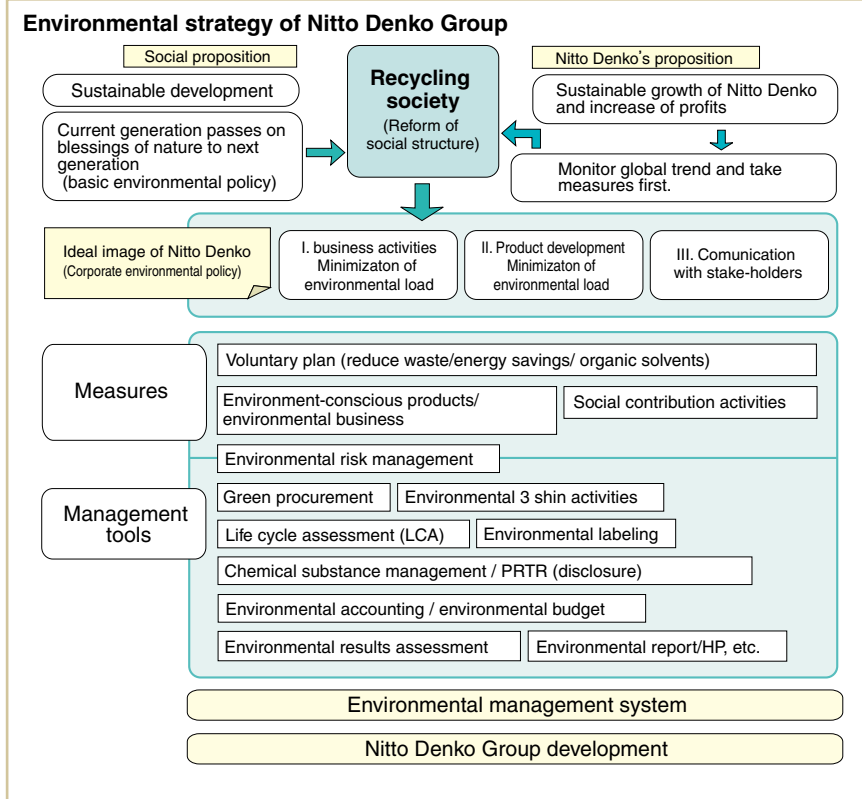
Environmental strategy of Nitto Denko Group

Social proposition

Sustainable development

Current generation passes on blessings of nature to next generation (basic environmental policy)

Recycling society (Reform of social structure)

Nitto Denko's proposition

Sustainable growth of Nitto Denko and increase of profits

Monitor global trend and take measures first.

Ideal image of Nitto Denko (Corporate environmental policy)

I. business activities Minimizaton of environmental load

II. Product development Minimizaton of environmental load

III. Comunication with stake-holders

Measures

Voluntary plan (reduce waste/energy savings/ organic solvents)

Environment-conscious products/ environmental business

Social contribution activities

Environmental risk management

Management tools

Green procurement

Environmental 3 shin activities

Life cycle assessment (LCA)

Environmental labeling

Chemical substance management / PRTR (disclosure)

Environmental accounting / environmental budget

Environmental results assessment

Environmental report/HP, etc.

Environmental management system

Nitto Denko Group development